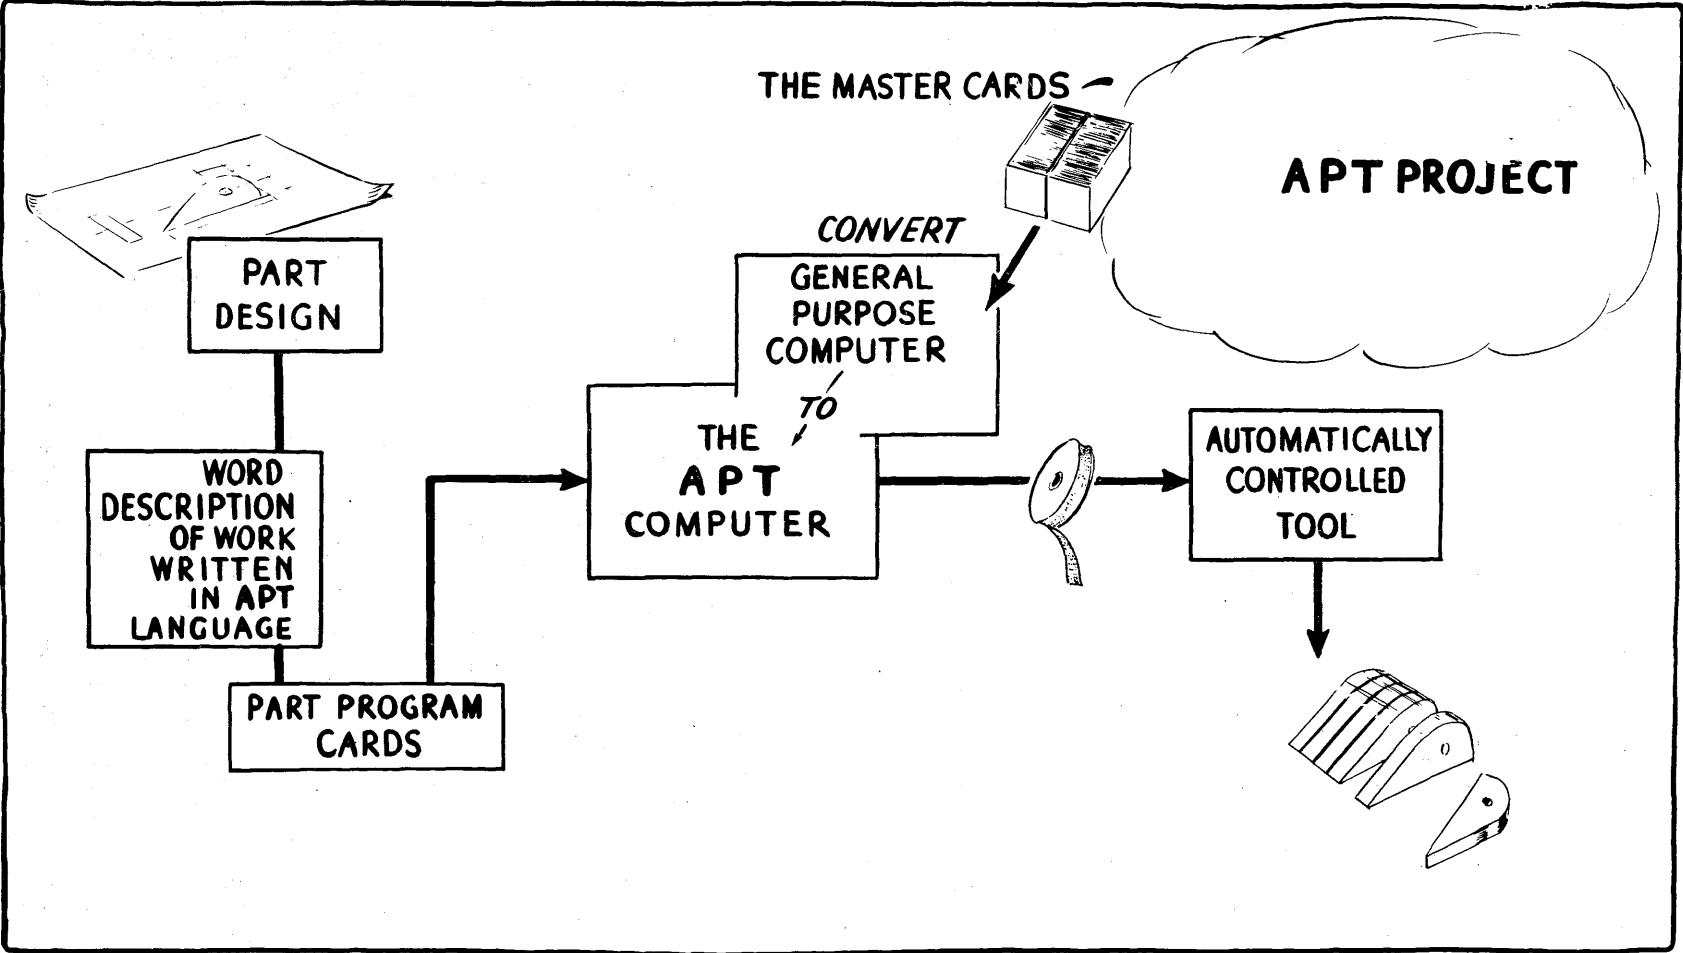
THE MASTER CARDS

APT PROJECT

PART DESIGN

CONVERT

GENERAL PURPOSE COMPUTER

TO

THE APT COMPUTER

WORD DESCRIPTION OF WORK WRITTEN IN APT LANGUAGE

PART PROGRAM CARDS

AUTOMATICALLY CONTROLLED TOOL